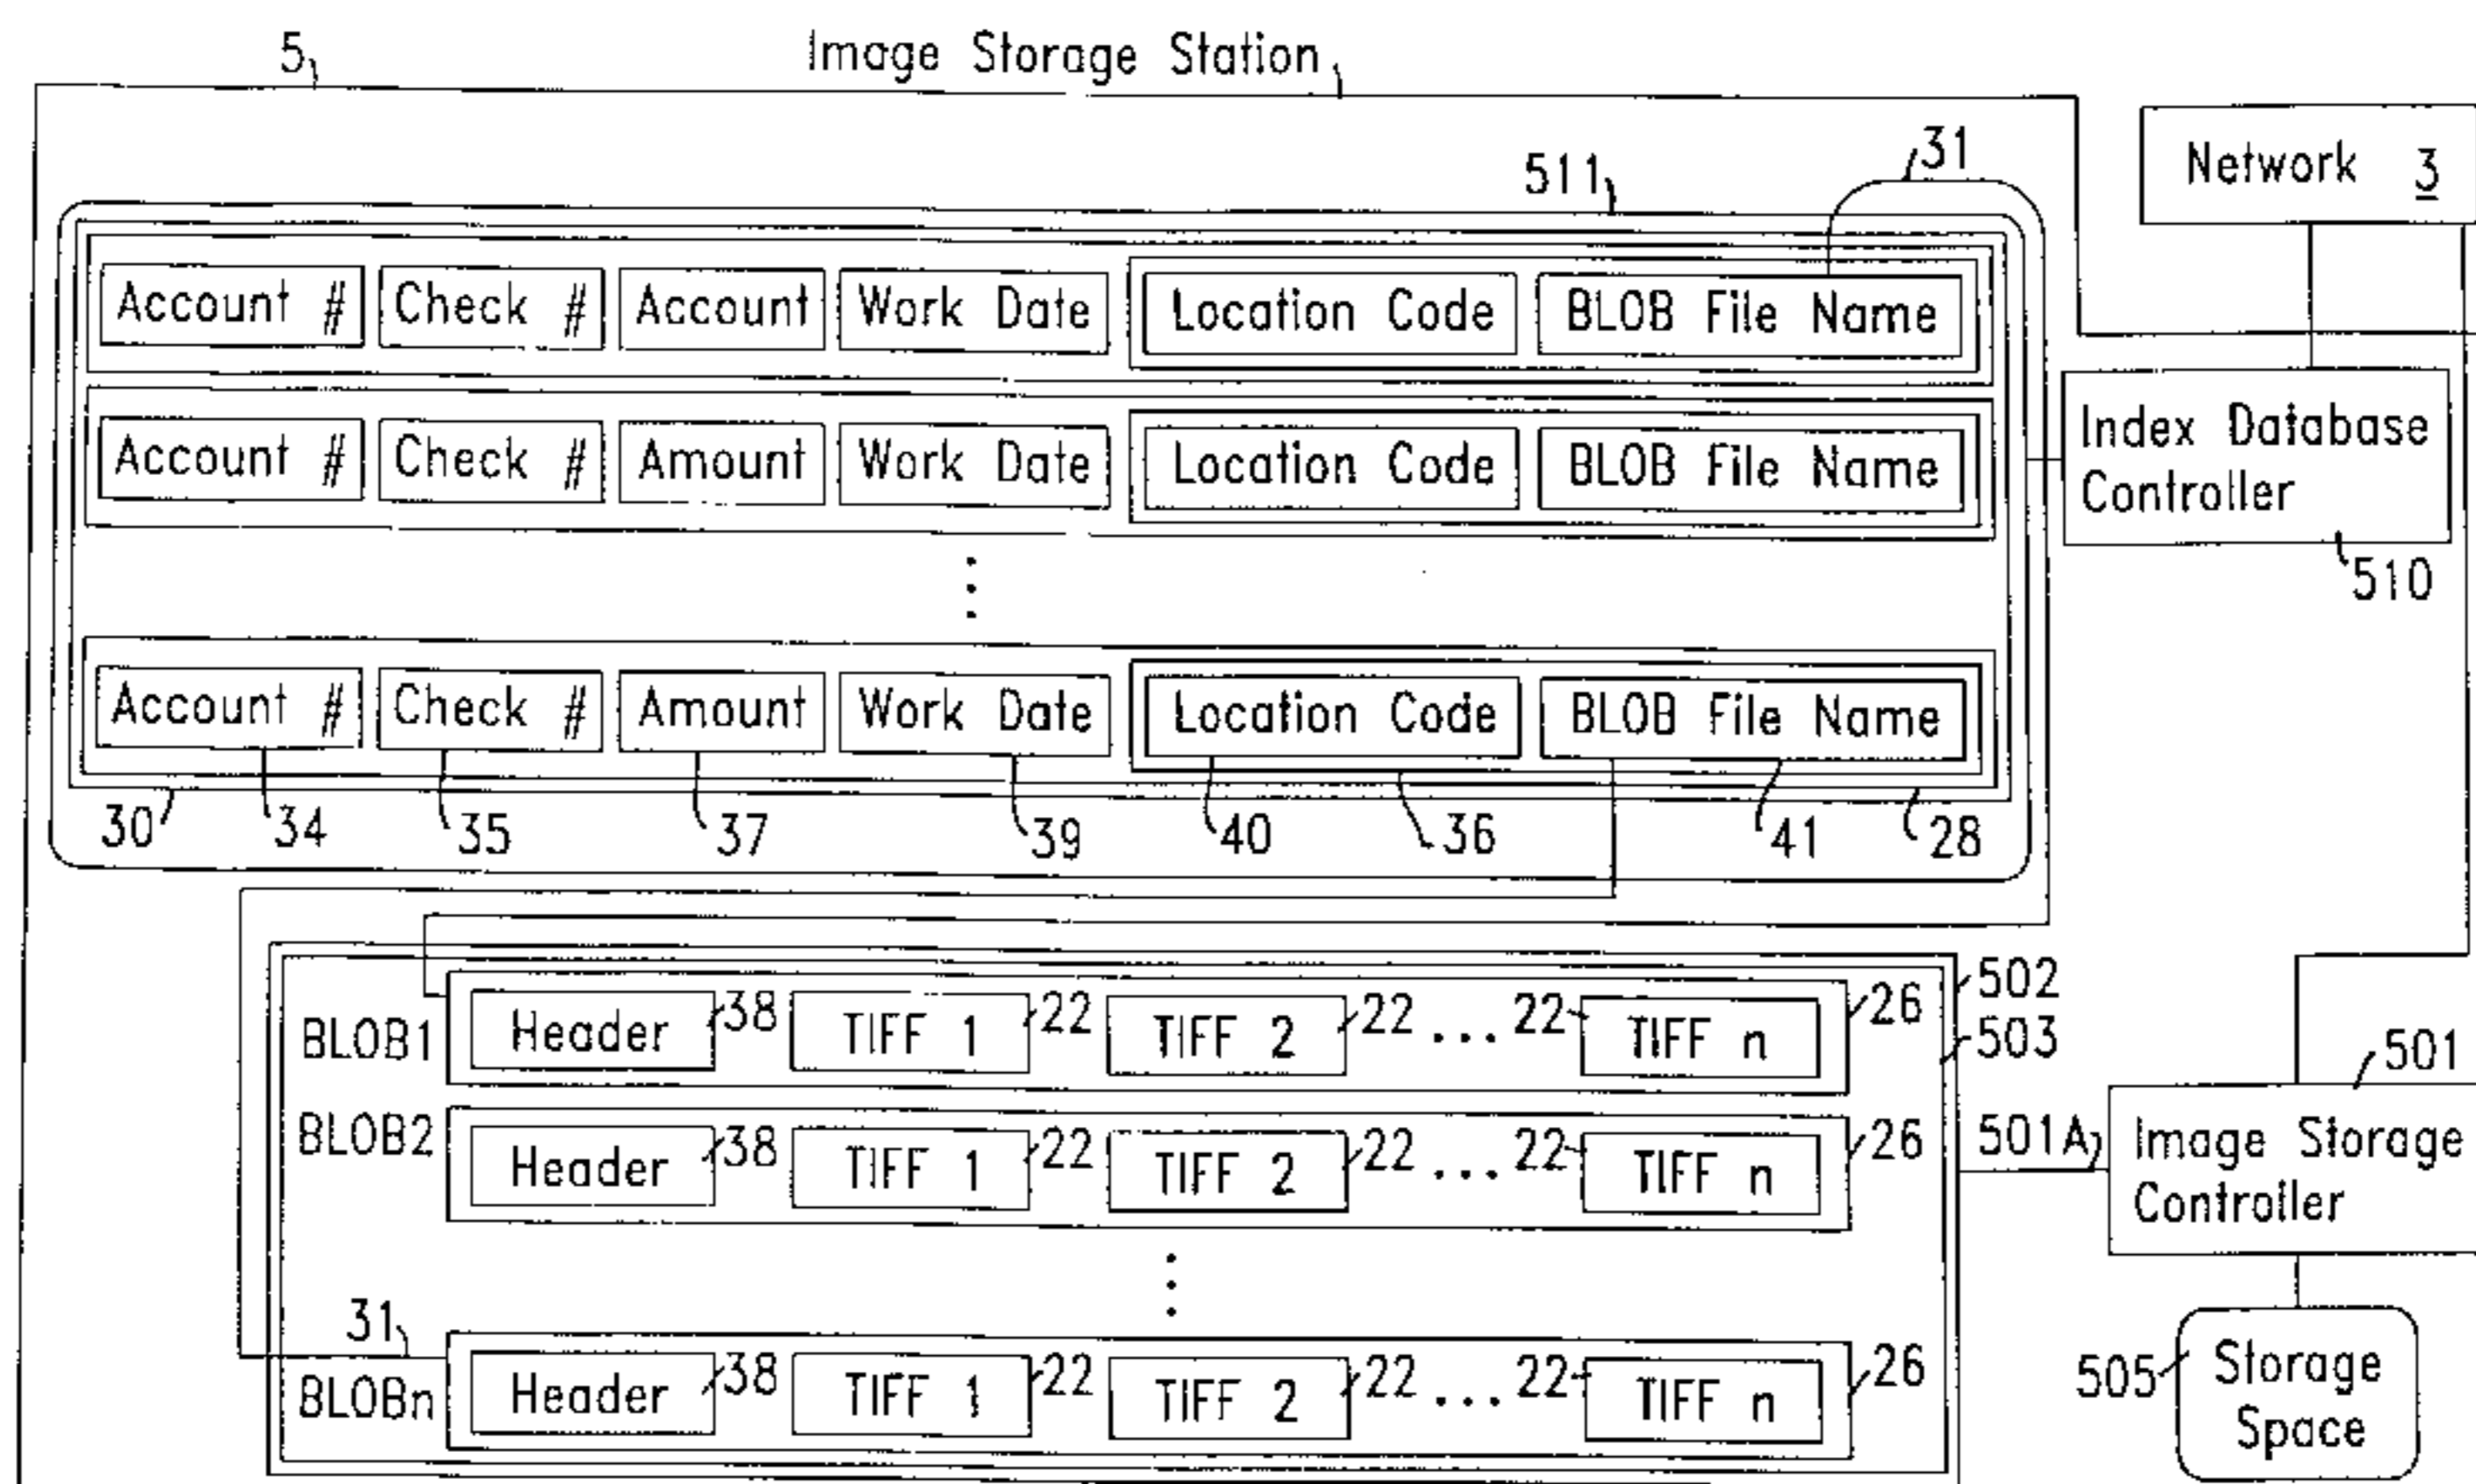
5 Image Storage Station

Network 3

511 31

| Account # | Check # | Account | Work Date | Location Code | BLOB File Name |
|---|---|---|---|---|---|
| Account # | Check # | Amount | Work Date | Location Code | BLOB File Name |
| ⋮ | | | | | |
| Account # | Check # | Amount | Work Date | Location Code | BLOB File Name |

Index Database Controller 510

30 34 35 37 39 40 36 41 28

502 503

| BLOB1 | Header 38 | TIFF 1 22 | TIFF 2 22 | ... 22 | TIFF n 26 |
|---|---|---|---|---|---|
| BLOB2 | Header 38 | TIFF 1 22 | TIFF 2 22 | ... 22 | TIFF n 26 |
| ⋮ | | | | | |
| 31 BLOBn | Header 38 | TIFF 1 22 | TIFF 2 22 | ... 22 | TIFF n 26 |

501 501A Image Storage Controller

505 Storage Space